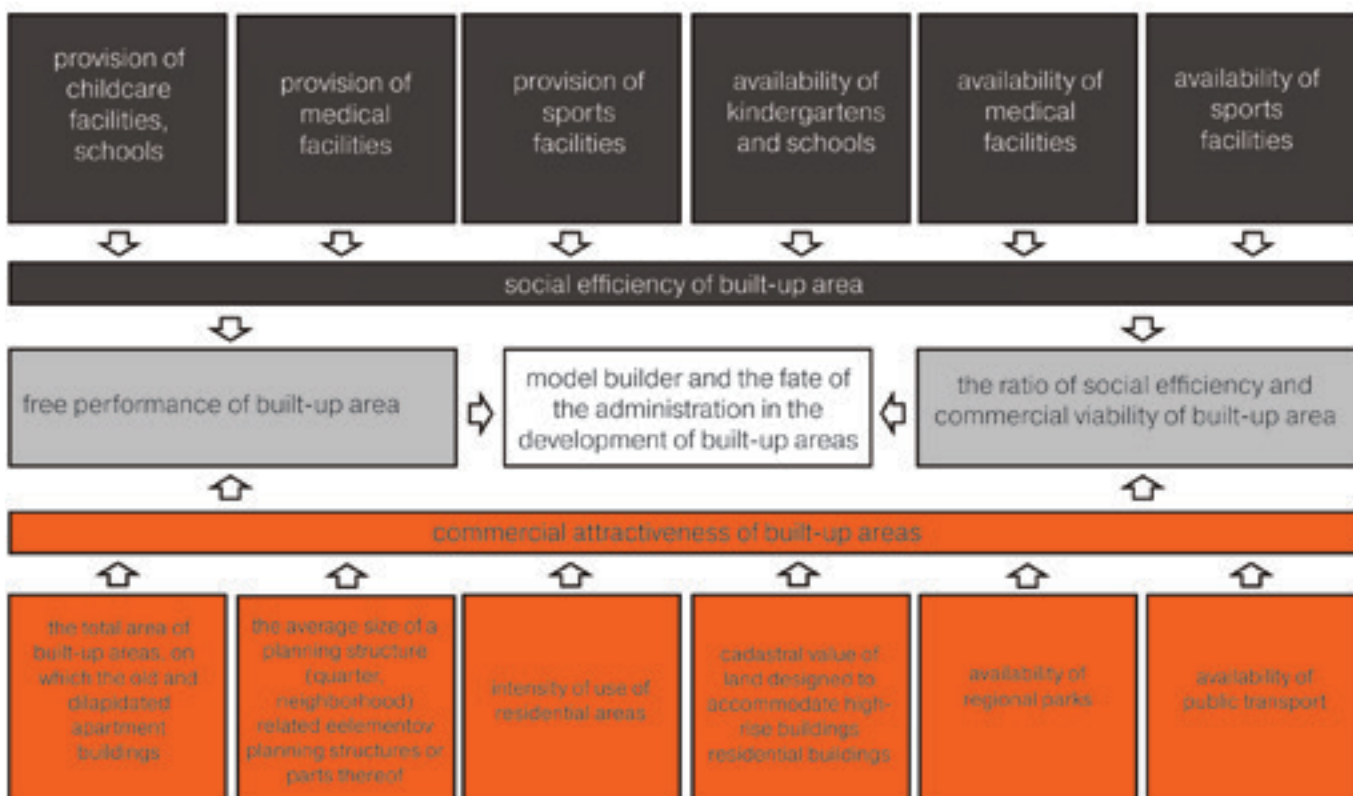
provision of childcare facilities, schools

provision of medical facilities

provision of sports facilities

availability of kindergartens and schools

availability of medical facilities

availability of sports facilities

social efficiency of built-up area

free performance of built-up area

model builder and the fate of the administration in the development of built-up areas

the ratio of social efficiency and commercial viability of built-up area

commercial attractiveness of built-up areas

the total area of built-up areas, on which the old and dilapidated apartment buildings

the average size of a planning structure (quarter, neighborhood) related eelementov planning structures or parts thereof

intensity of use of residential areas

cadastral value of land designed to accommodate high-rise buildings residential buildings

availability of regional parks

availability of public transport